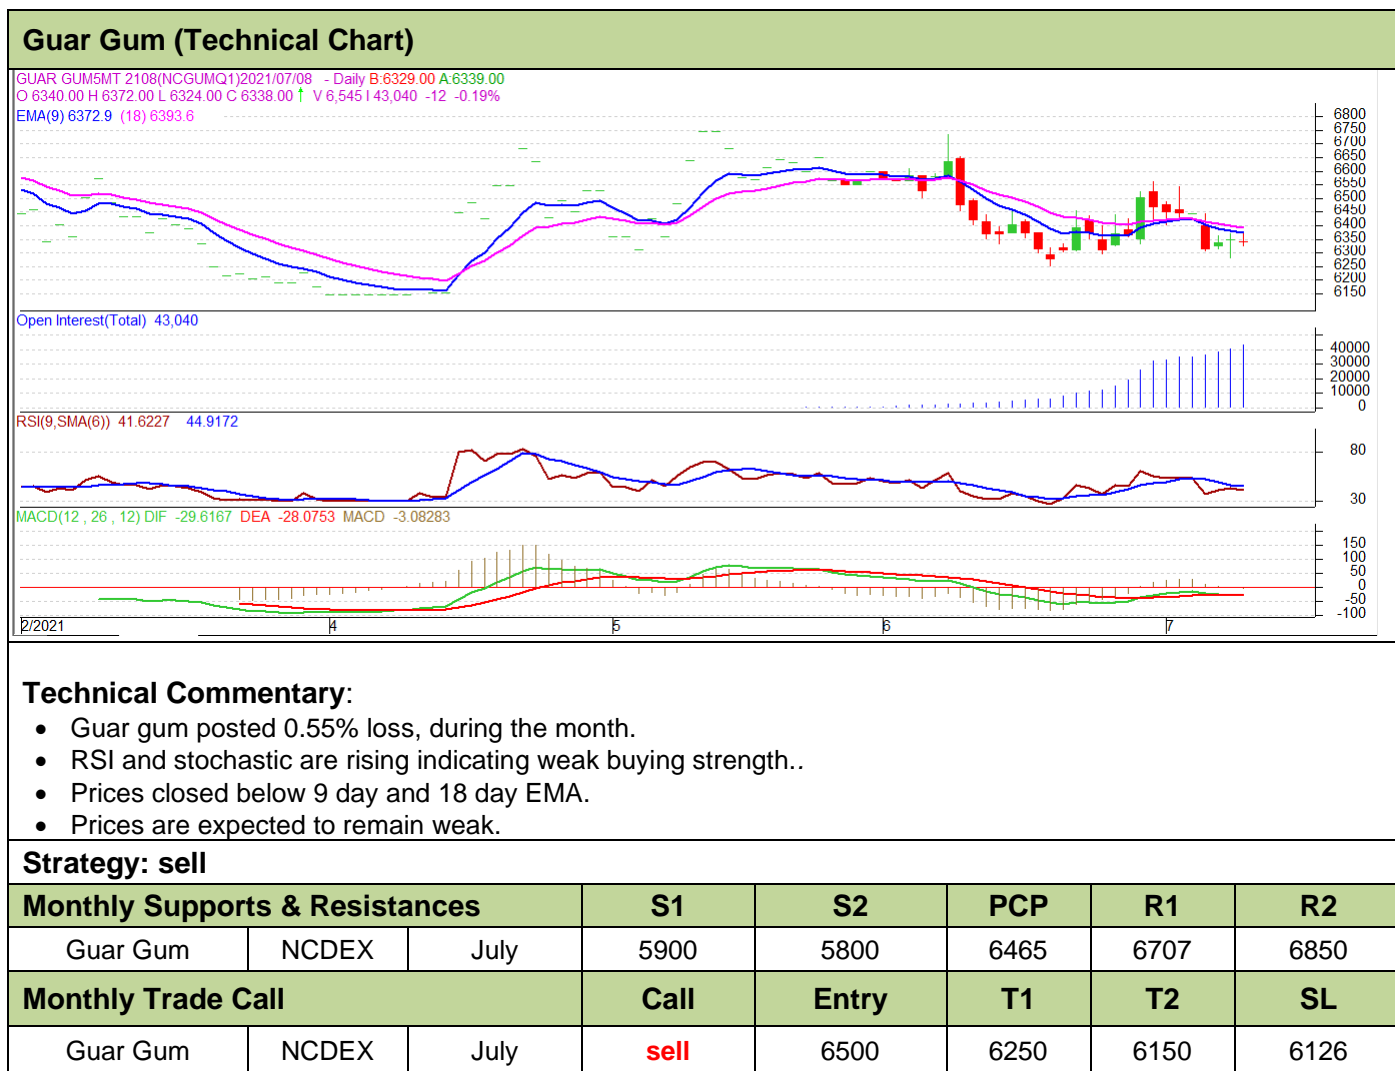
Guar Gum (Technical Chart)

GUAR GUM5MT 2108(NCGUMQ1)2021/07/08 - Daily B:6329.00 A:6339.00
O 6340.00 H 6372.00 L 6324.00 C 6338.00 V 6,545 I 43,040 -12 -0.19%
EMA(9) 6372.9 (18) 6393.6

6800 6750 6700 6650 6600 6550 6500 6450 6400 6350 6300 6250 6200 6150

Open Interest(Total) 43,040

40000 30000 20000 10000 0

RSI(9,SMA(6)) 41.6227 44.9172

80 30

MACD(12 , 26 , 12) DIF -29.6167 DEA -28.0753 MACD -3.08283

150 100 50 0 -50 -100

2/2021 4 5 6 7

Technical Commentary:

- Guar gum posted 0.55% loss, during the month.
- RSI and stochastic are rising indicating weak buying strength..
- Prices closed below 9 day and 18 day EMA.
- Prices are expected to remain weak.

Strategy: sell

| Monthly Supports & Resistances | | | S1 | S2 | PCP | R1 | R2 |
|---|---|---|---|---|---|---|---|
| Guar Gum | NCDEX | July | 5900 | 5800 | 6465 | 6707 | 6850 |
| Monthly Trade Call | | | Call | Entry | T1 | T2 | SL |
| Guar Gum | NCDEX | July | sell | 6500 | 6250 | 6150 | 6126 |